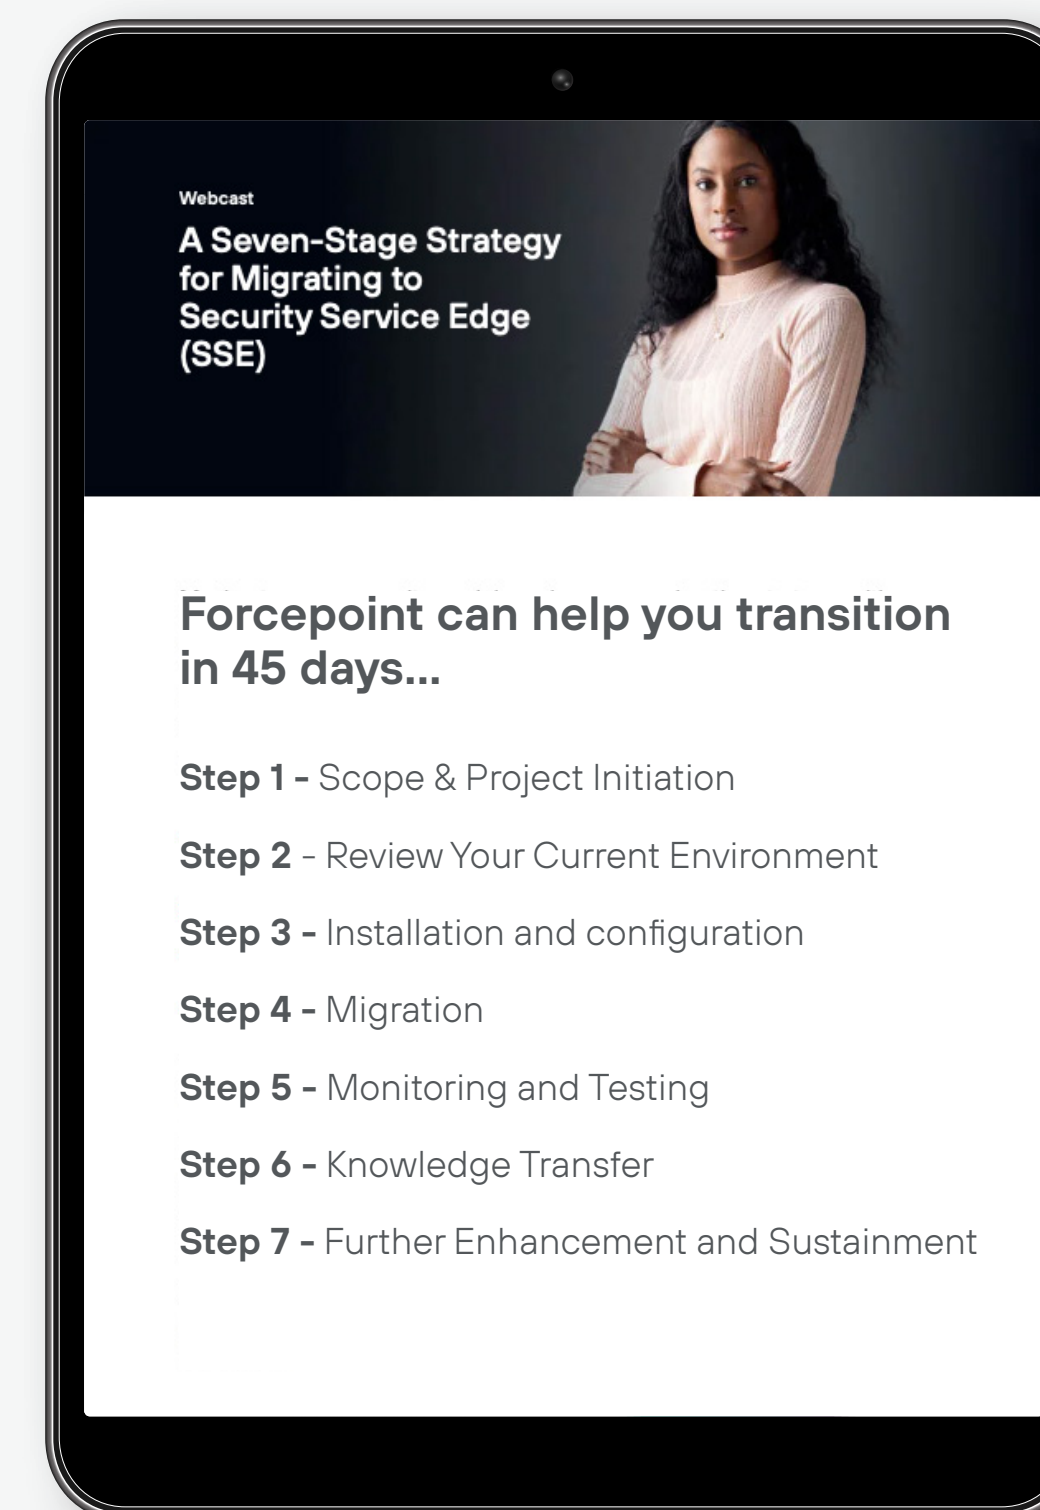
Webcast

A Seven-Stage Strategy for Migrating to Security Service Edge (SSE)

Forcepoint can help you transition in 45 days...

Step 1 - Scope & Project Initiation

Step 2 - Review Your Current Environment

Step 3 - Installation and configuration

Step 4 - Migration

Step 5 - Monitoring and Testing

Step 6 - Knowledge Transfer

Step 7 - Further Enhancement and Sustainment